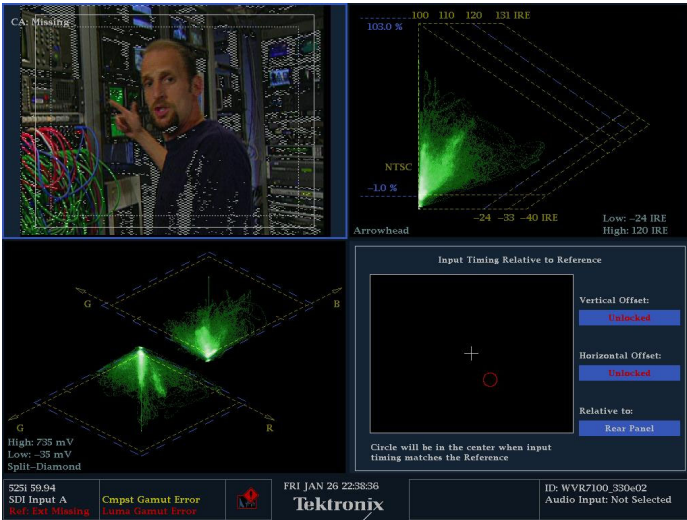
CA: Missing

100 110 120 131 IRE
103.0 %
NTSC
-1.0 %
-24 -33 -40 IRE
Arrowhead
Low: -24 IRE
High: 120 IRE

G
B
G
R
High: 735 mV
Low: -35 mV
Split-Diamond

Input Timing Relative to Reference
Vertical Offset:
Unlocked
Horizontal Offset:
Unlocked
Relative to:
Rear Panel
Circle will be in the center when input timing matches the Reference

525i 59.94
SDI Input A
Ref: Ext Missing
Cmpst Gamut Error
Luma Gamut Error
FRI JAN 26 22:38:36
Tektronix
ID: WVR7100_330e02
Audio Input: Not Selected